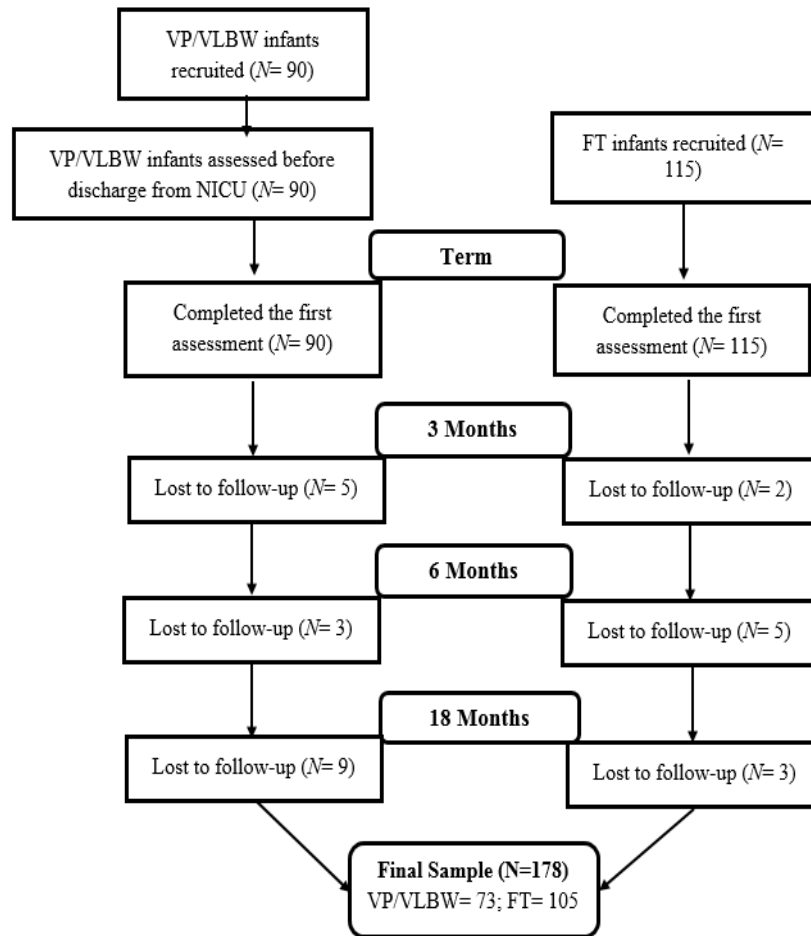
VP/VLBW infants recruited ($N$= 90)

VP/VLBW infants assessed before discharge from NICU ($N$= 90)

FT infants recruited ($N$= 115)

Term

Completed the first assessment ($N$= 90)

Completed the first assessment ($N$= 115)

3 Months

Lost to follow-up ($N$= 5)

Lost to follow-up ($N$= 2)

6 Months

Lost to follow-up ($N$= 3)

Lost to follow-up ($N$= 5)

18 Months

Lost to follow-up ($N$= 9)

Lost to follow-up ($N$= 3)

Final Sample (N=178)
VP/VLBW= 73; FT= 105